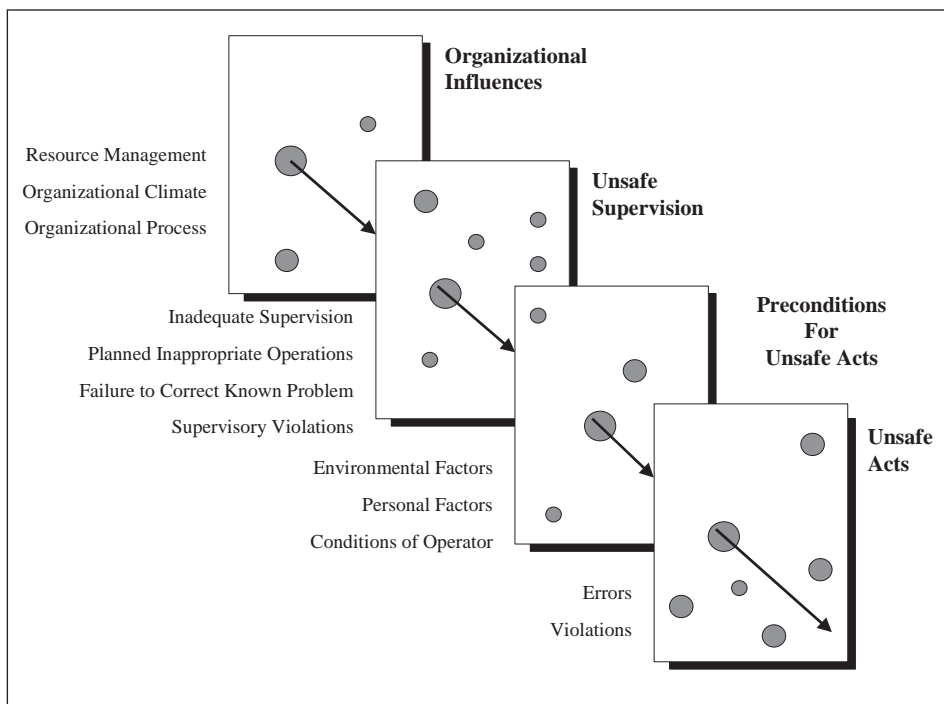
Organizational Influences

Resource Management

Organizational Climate

Organizational Process

Unsafe Supervision

Inadequate Supervision

Planned Inappropriate Operations

Failure to Correct Known Problem

Supervisory Violations

Preconditions For Unsafe Acts

Environmental Factors

Personal Factors

Conditions of Operator

Unsafe Acts

Errors

Violations